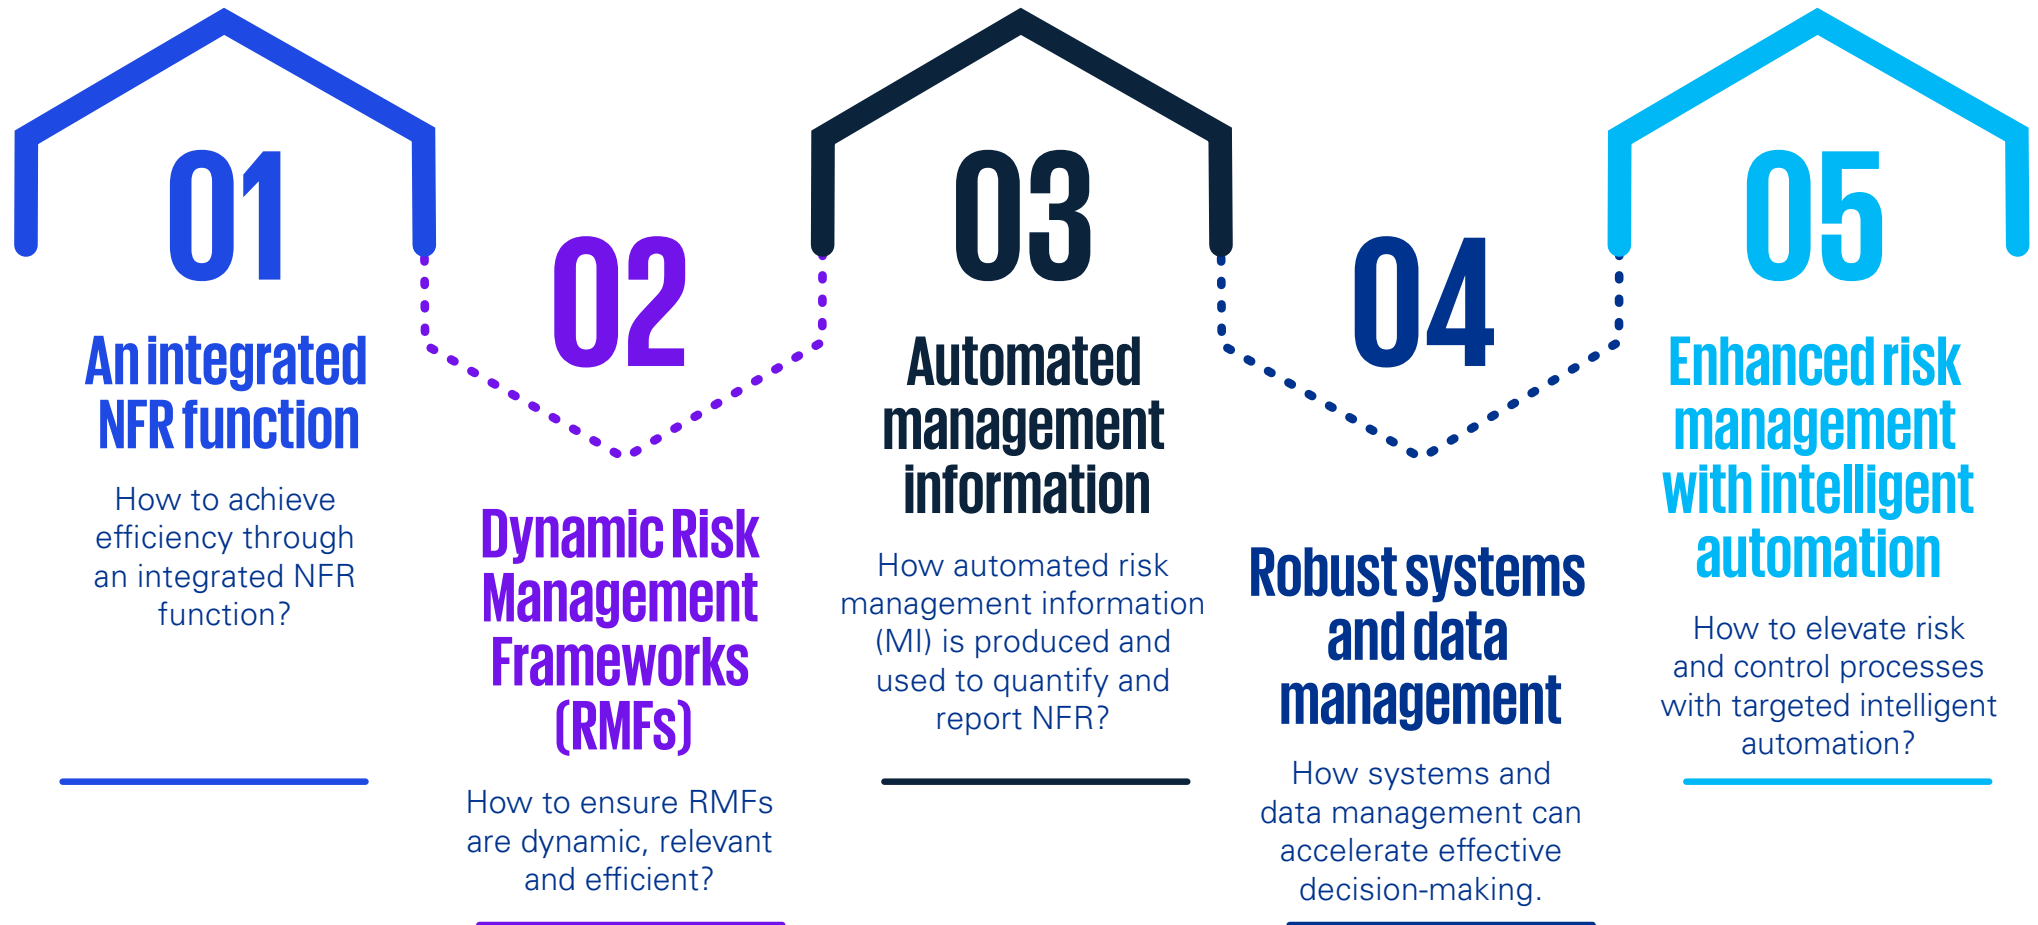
01

An integrated NFR function

How to achieve efficiency through an integrated NFR function?

02

Dynamic Risk Management Frameworks (RMFs)

How to ensure RMFs are dynamic, relevant and efficient?

03

Automated management information

How automated risk management information (MI) is produced and used to quantify and report NFR?

04

Robust systems and data management

How systems and data management can accelerate effective decision-making.

05

Enhanced risk management with intelligent automation

How to elevate risk and control processes with targeted intelligent automation?